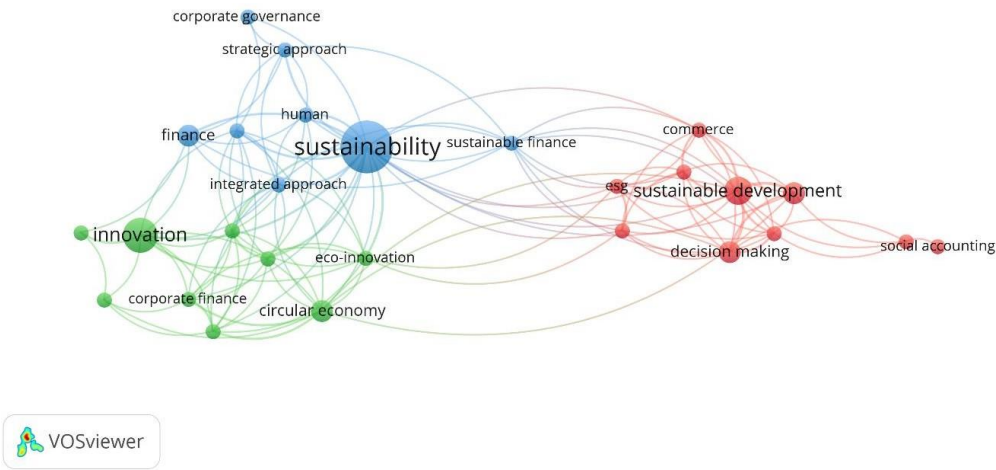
corporate governance
strategic approach
human
finance
sustainability
sustainable finance
commerce
integrated approach
esg
sustainable development
innovation
eco-innovation
decision making
social accounting
corporate finance
circular economy
VOSviewer